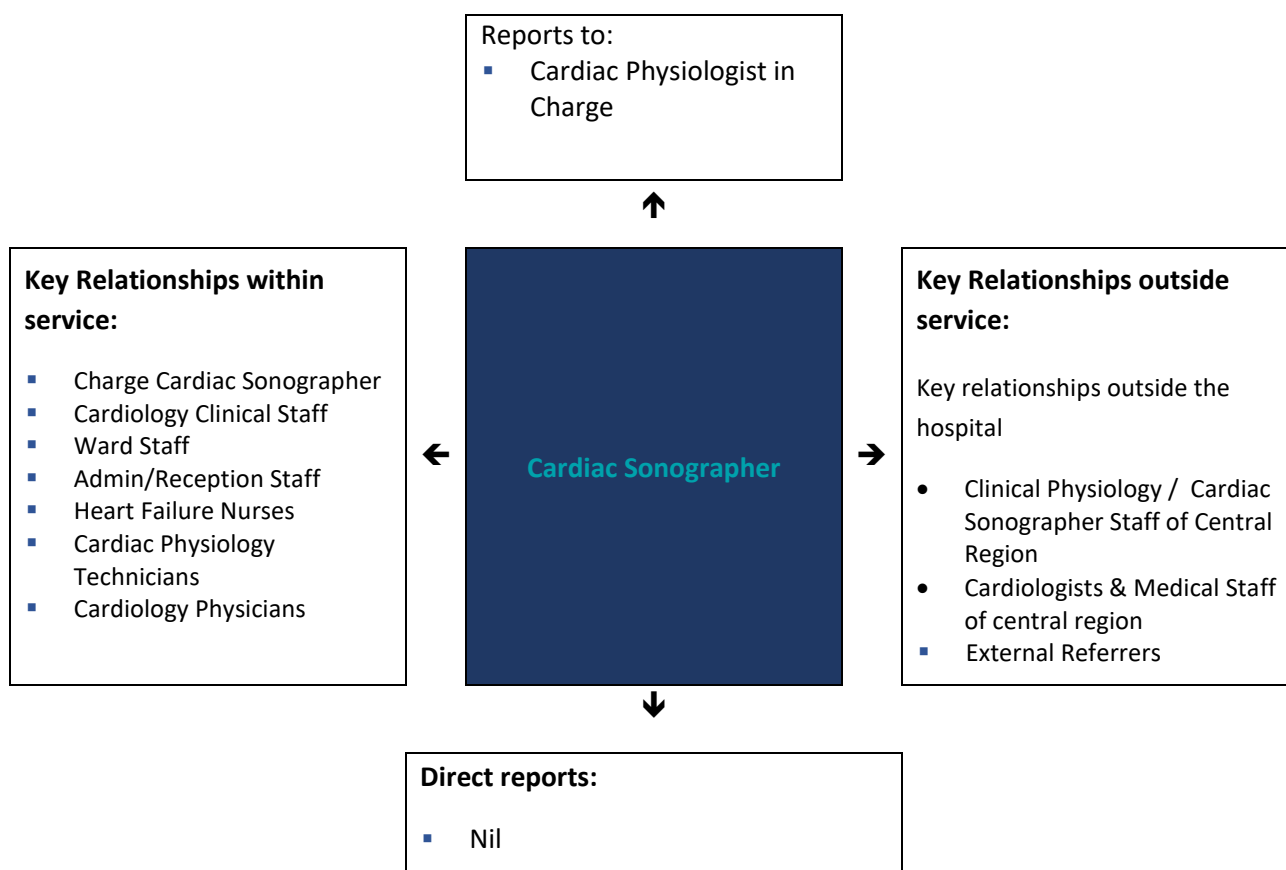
Reports to:
- Cardiac Physiologist in Charge

Key Relationships within service:
- Charge Cardiac Sonographer
- Cardiology Clinical Staff
- Ward Staff
- Admin/Reception Staff
- Heart Failure Nurses
- Cardiac Physiology Technicians
- Cardiology Physicians

Cardiac Sonographer

Key Relationships outside service:

Key relationships outside the hospital

- Clinical Physiology / Cardiac Sonographer Staff of Central Region
- Cardiologists & Medical Staff of central region
- External Referrers

Direct reports:
- Nil